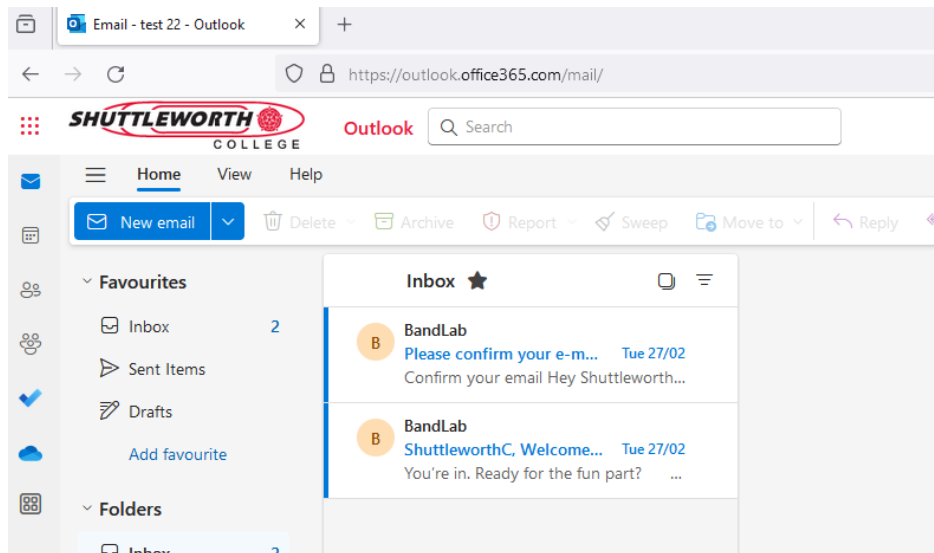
Email - test 22 - Outlook
https://outlook.office365.com/mail/
SHUTTLEWORTH COLLEGE
Outlook
Search
Home View Help
New email
Delete
Archive
Report
Sweep
Move to
Reply
Favourites
Inbox 2
Sent Items
Drafts
Add favourite
Folders
Inbox 2
Inbox
B
BandLab
Please confirm your e-m...
Tue 27/02
Confirm your email Hey Shuttleworth...
B
BandLab
ShuttleworthC, Welcome...
Tue 27/02
You're in. Ready for the fun part? ...